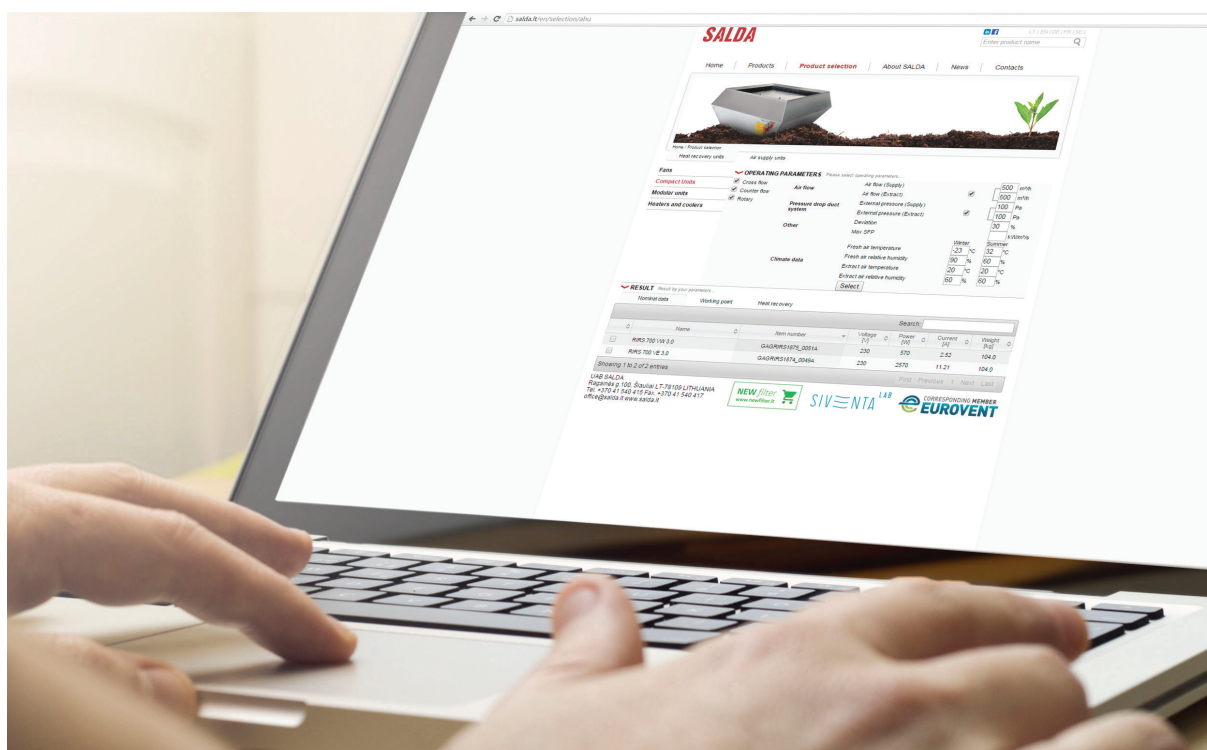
salda.lt/en/selection/ahu

SALDA

LT | EN | DE | FR | SE
Enter product name

Home | Products | Product selection | About SALDA | News | Contacts

Home / Product selection

Heat recovery units | Air supply units

Fans
Compact Units
Modular units
Heaters and coolers

OPERATING PARAMETERS Please select operating parameters...

Cross flow
Counter flow
Rotary

Air flow
Air flow (Supply) 500 m³/h
Air flow (Extract) 500 m³/h

Pressure drop duct system
External pressure (Supply) 100 Pa
External pressure (Extract) 100 Pa

Other
Deviation 30 %
Max SFP kW/m³/s

Climate data
Winter Summer
Fresh air temperature -23 °C 32 °C
Fresh air relative humidity 90 % 60 %
Extract air temperature 20 °C 20 °C
Extract air relative humidity 60 % 60 %

Select

RESULT Result by your parameters...

Nominal data | Working point | Heat recovery

Search

| | Name | Item number | Voltage [V] | Power [W] | Current [A] | Weight [kg] |
|---|---|---|---|---|---|---|
| | RIRS 700 VW 3.0 | GAGRIRS1875_00051A | 230 | 570 | 2.52 | 104.0 |
| | RIRS 700 VE 3.0 | GAGRIRS1874_00494 | 230 | 2570 | 11.21 | 104.0 |

Showing 1 to 2 of 2 entries
First Previous 1 Next Last

UAB SALDA
Ragainės g.100, Šiauliai LT-78109 LITHUANIA
Tel. +370 41 540 415 Fax. +370 41 540 417
office@salda.lt www.salda.lt

NEW filter www.newfilter.lt

SIVENTA LAB

CORRESPONDING MEMBER EUROVENT